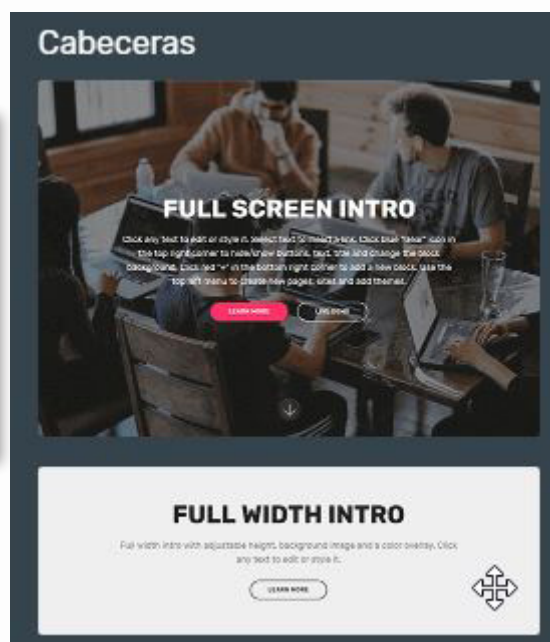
Cabeceras

FULL SCREEN INTRO

Click any text to edit or style it. Select text to insert a link. Click blue "Gear" icon in the top right corner to hide/show buttons, text, title and change the block background. Click red "+" in the bottom right corner to add a new block. Use the top left menu to create new pages, sites and add themes.

LEARN MORE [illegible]

FULL WIDTH INTRO

Full width intro with adjustable height, background image and a color overlay. Click any text to edit or style it.

LEARN MORE